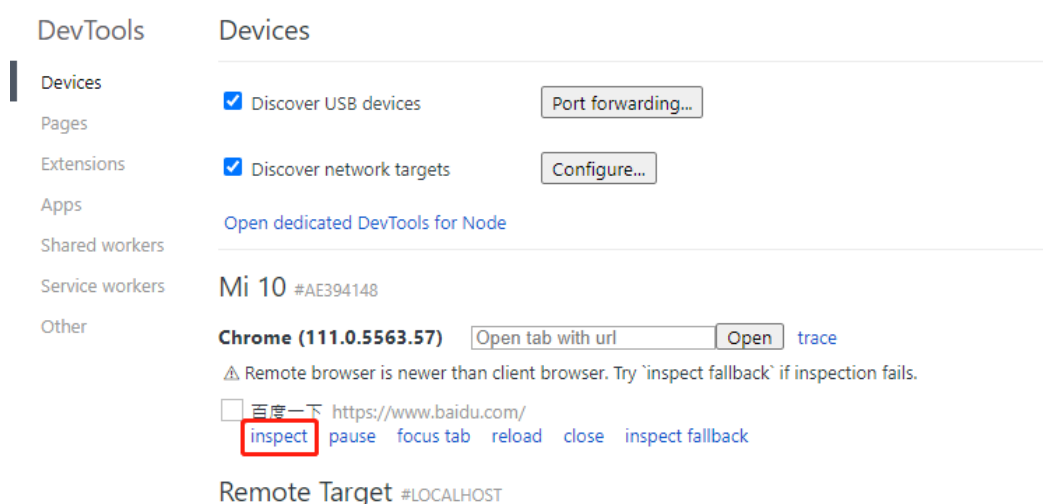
DevTools

Devices
Pages
Extensions
Apps
Shared workers
Service workers
Other

Devices

Discover USB devices
Port forwarding...

Discover network targets
Configure...

Open dedicated DevTools for Node

Mi 10 #AE394148

Chrome (111.0.5563.57) Open tab with url Open trace

⚠ Remote browser is newer than client browser. Try `inspect fallback` if inspection fails.

百度一下 https://www.baidu.com/
inspect pause focus tab reload close inspect fallback

Remote Target #LOCALHOST